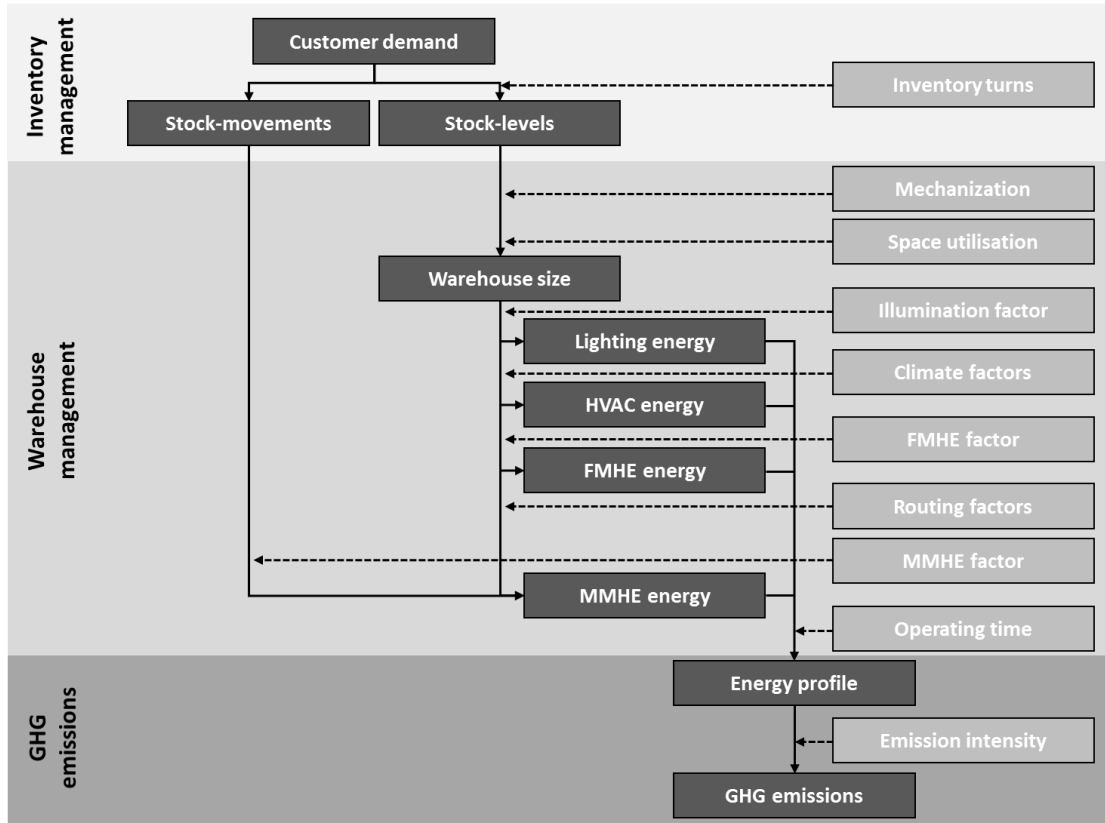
Inventory management

Customer demand

Inventory turns

Stock-movements

Stock-levels

Warehouse management

Mechanization

Space utilisation

Warehouse size

Illumination factor

Lighting energy

Climate factors

HVAC energy

FMHE factor

FMHE energy

Routing factors

MMHE factor

MMHE energy

Operating time

GHG emissions

Energy profile

Emission intensity

GHG emissions